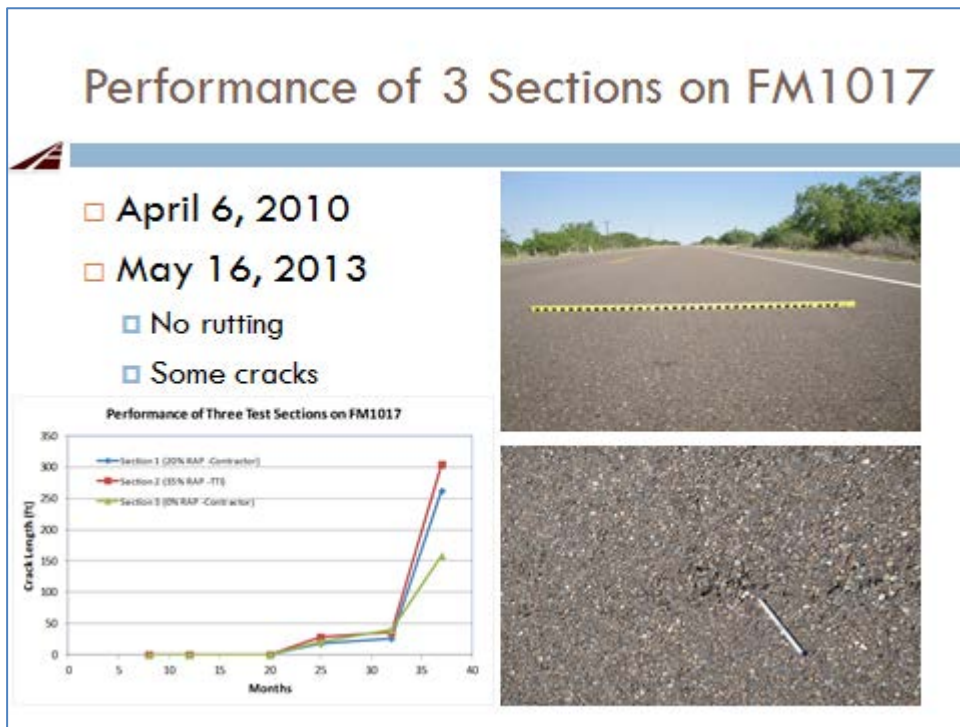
Performance of 3 Sections on FM1017

April 6, 2010

May 16, 2013

No rutting

Some cracks

Performance of Three Test Sections on FM1017

Section 1 (20% RAP -Contractor)
Section 2 (35% RAP -TTI)
Section 3 (0% RAP -Contractor)

Crack Length (ft)

350
300
250
200
150
100
50
0

0 5 10 15 20 25 30 35 40

Months